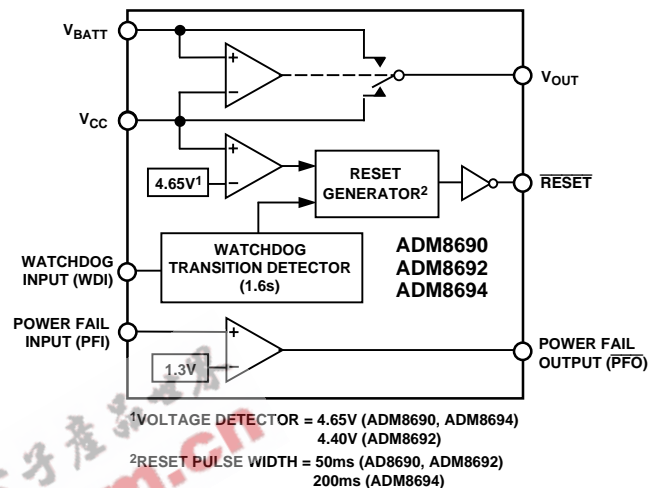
$V_{BATT}$

$V_{CC}$

$V_{OUT}$

+

–

+

–

4.65V$^1$

RESET GENERATOR$^2$

$\overline{\text{RESET}}$

WATCHDOG INPUT (WDI)

WATCHDOG TRANSITION DETECTOR (1.6s)

ADM8690
ADM8692
ADM8694

POWER FAIL INPUT (PFI)

+

1.3V

POWER FAIL OUTPUT ($\overline{\text{PFO}}$)

$^1$VOLTAGE DETECTOR = 4.65V (ADM8690, ADM8694)
4.40V (ADM8692)

$^2$RESET PULSE WIDTH = 50ms (AD8690, ADM8692)
200ms (ADM8694)